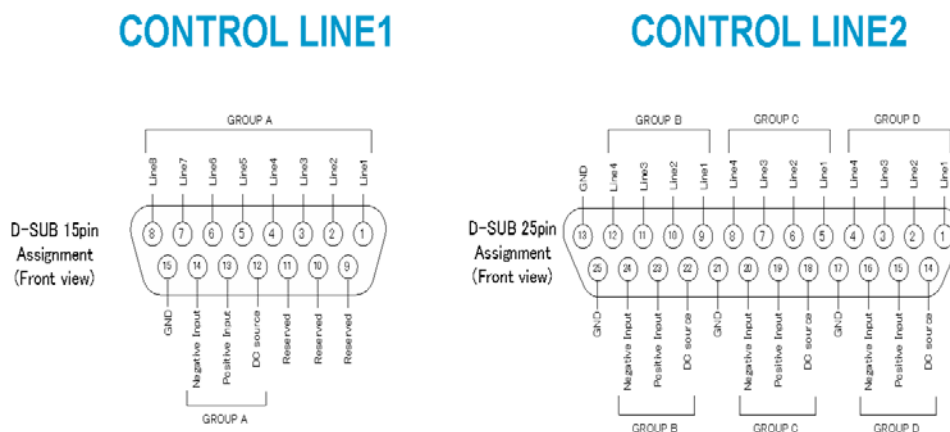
CONTROL LINE1

GROUP A

Line8 Line7 Line6 Line5 Line4 Line3 Line2 Line1

D-SUB 15pin Assignment (Front view)

8 7 6 5 4 3 2 1

15 14 13 12 11 10 9

GND Negative Input Positive Input DC source Reserved Reserved Reserved

GROUP A

CONTROL LINE2

GROUP B GROUP C GROUP D

GND Line4 Line3 Line2 Line1 Line4 Line3 Line2 Line1 Line4 Line3 Line2 Line1

D-SUB 25pin Assignment (Front view)

13 12 11 10 9 8 7 6 5 4 3 2 1

25 24 23 22 21 20 19 18 17 16 15 14

GND Negative Input Positive Input DC source GND Negative Input Positive Input DC source GND Negative Input Positive Input DC source

GROUP B GROUP C GROUP D